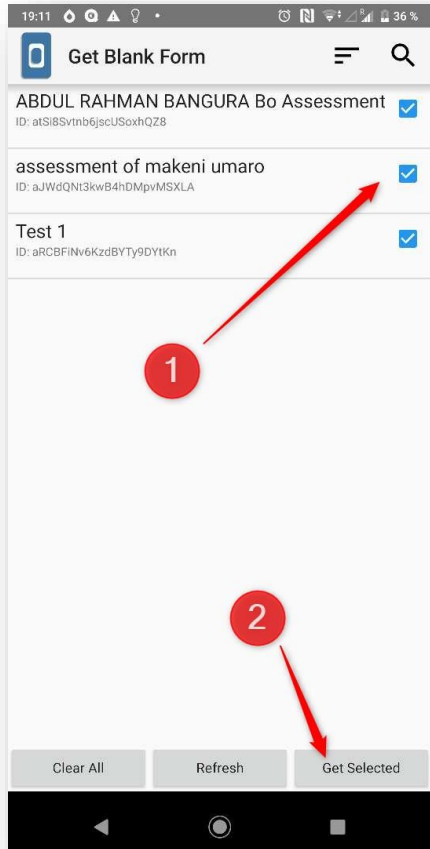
19:11

36 %

Get Blank Form

ABDUL RAHMAN BANGURA Bo Assessment
ID: atSi8Svtnb6jscUSoxhQZ8

assessment of makeni umaro
ID: aJWdQNt3kwB4hDMpvMSXLA

Test 1
ID: aRCBFiNv6KzdBYTy9DYtKn

1

2

Clear All

Refresh

Get Selected